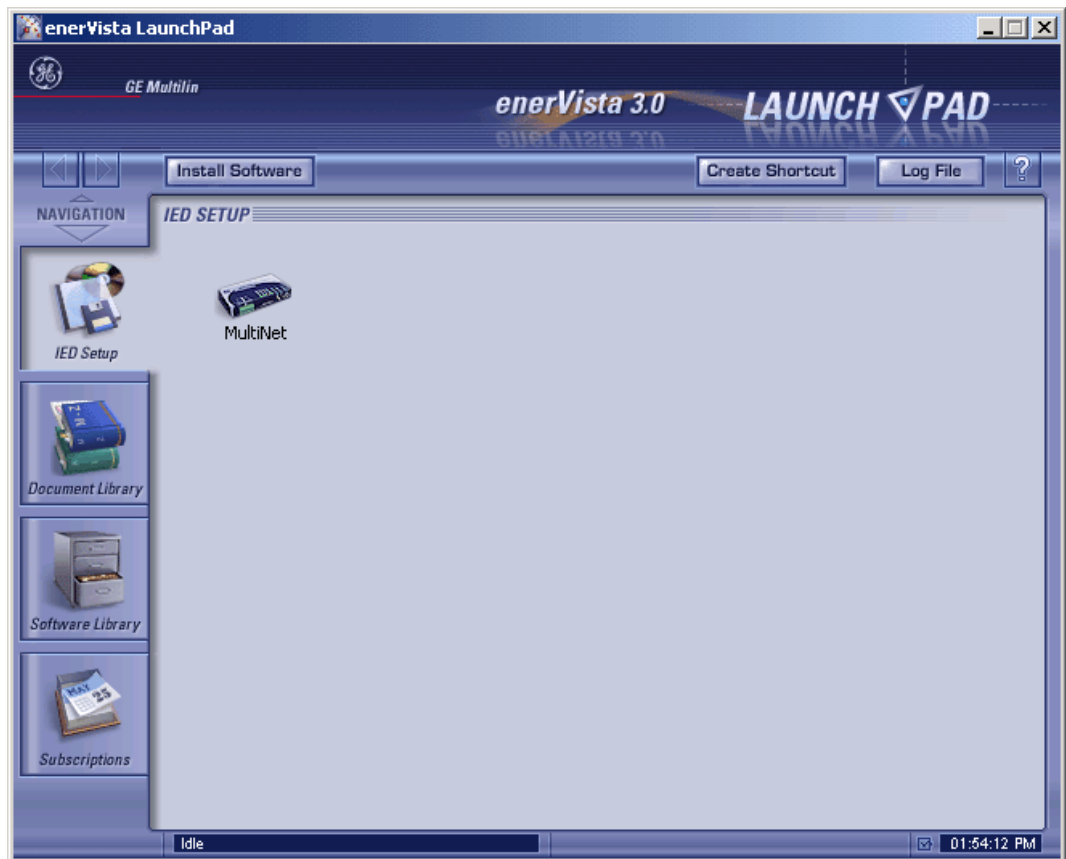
enerVista LaunchPad

GE Multilin

enerVista 3.0

LAUNCH PAD

Install Software

Create Shortcut

Log File

?

NAVIGATION

IED SETUP

MultiNet

IED Setup

Document Library

Software Library

MAY 25

Subscriptions

Idle

01:54:12 PM